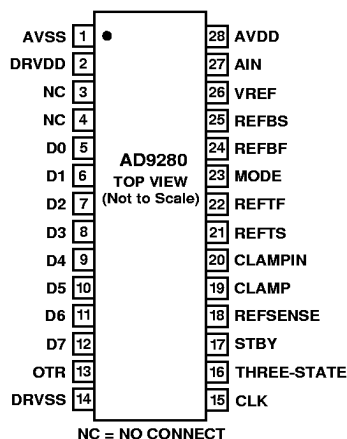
AVSS 1
DRVDD 2
NC 3
NC 4
D0 5
D1 6
D2 7
D3 8
D4 9
D5 10
D6 11
D7 12
OTR 13
DRVSS 14

AD9280
TOP VIEW
(Not to Scale)

28 AVDD
27 AIN
26 VREF
25 REFBS
24 REFBF
23 MODE
22 REFTF
21 REFTS
20 CLAMPIN
19 CLAMP
18 REFSENSE
17 STBY
16 THREE-STATE
15 CLK

NC = NO CONNECT